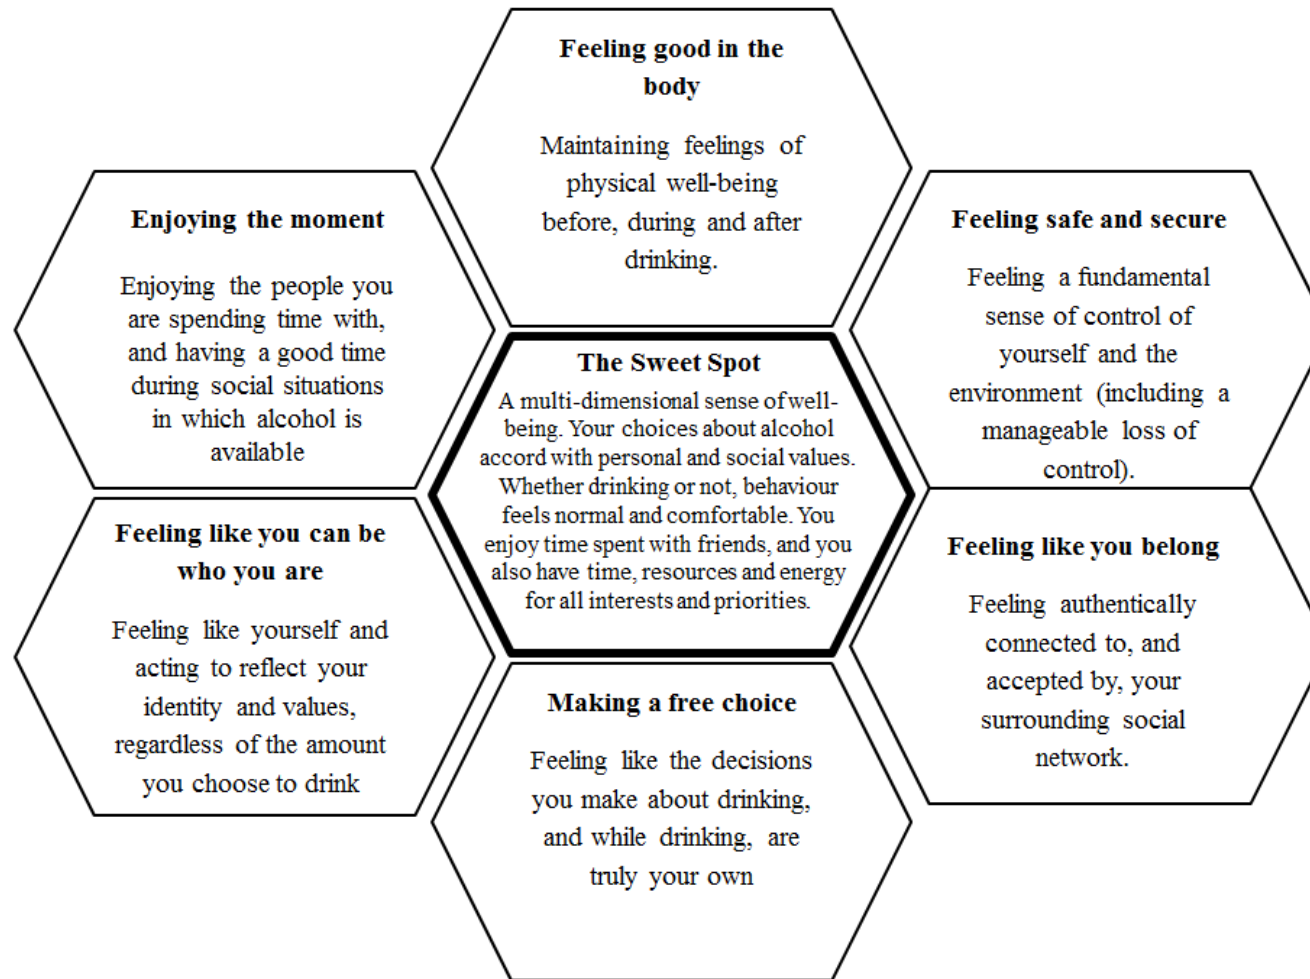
Feeling good in the body

Maintaining feelings of physical well-being before, during and after drinking.

Enjoying the moment

Enjoying the people you are spending time with, and having a good time during social situations in which alcohol is available

Feeling safe and secure

Feeling a fundamental sense of control of yourself and the environment (including a manageable loss of control).

The Sweet Spot

A multi-dimensional sense of well-being. Your choices about alcohol accord with personal and social values. Whether drinking or not, behaviour feels normal and comfortable. You enjoy time spent with friends, and you also have time, resources and energy for all interests and priorities.

Feeling like you can be who you are

Feeling like yourself and acting to reflect your identity and values, regardless of the amount you choose to drink

Feeling like you belong

Feeling authentically connected to, and accepted by, your surrounding social network.

Making a free choice

Feeling like the decisions you make about drinking, and while drinking, are truly your own